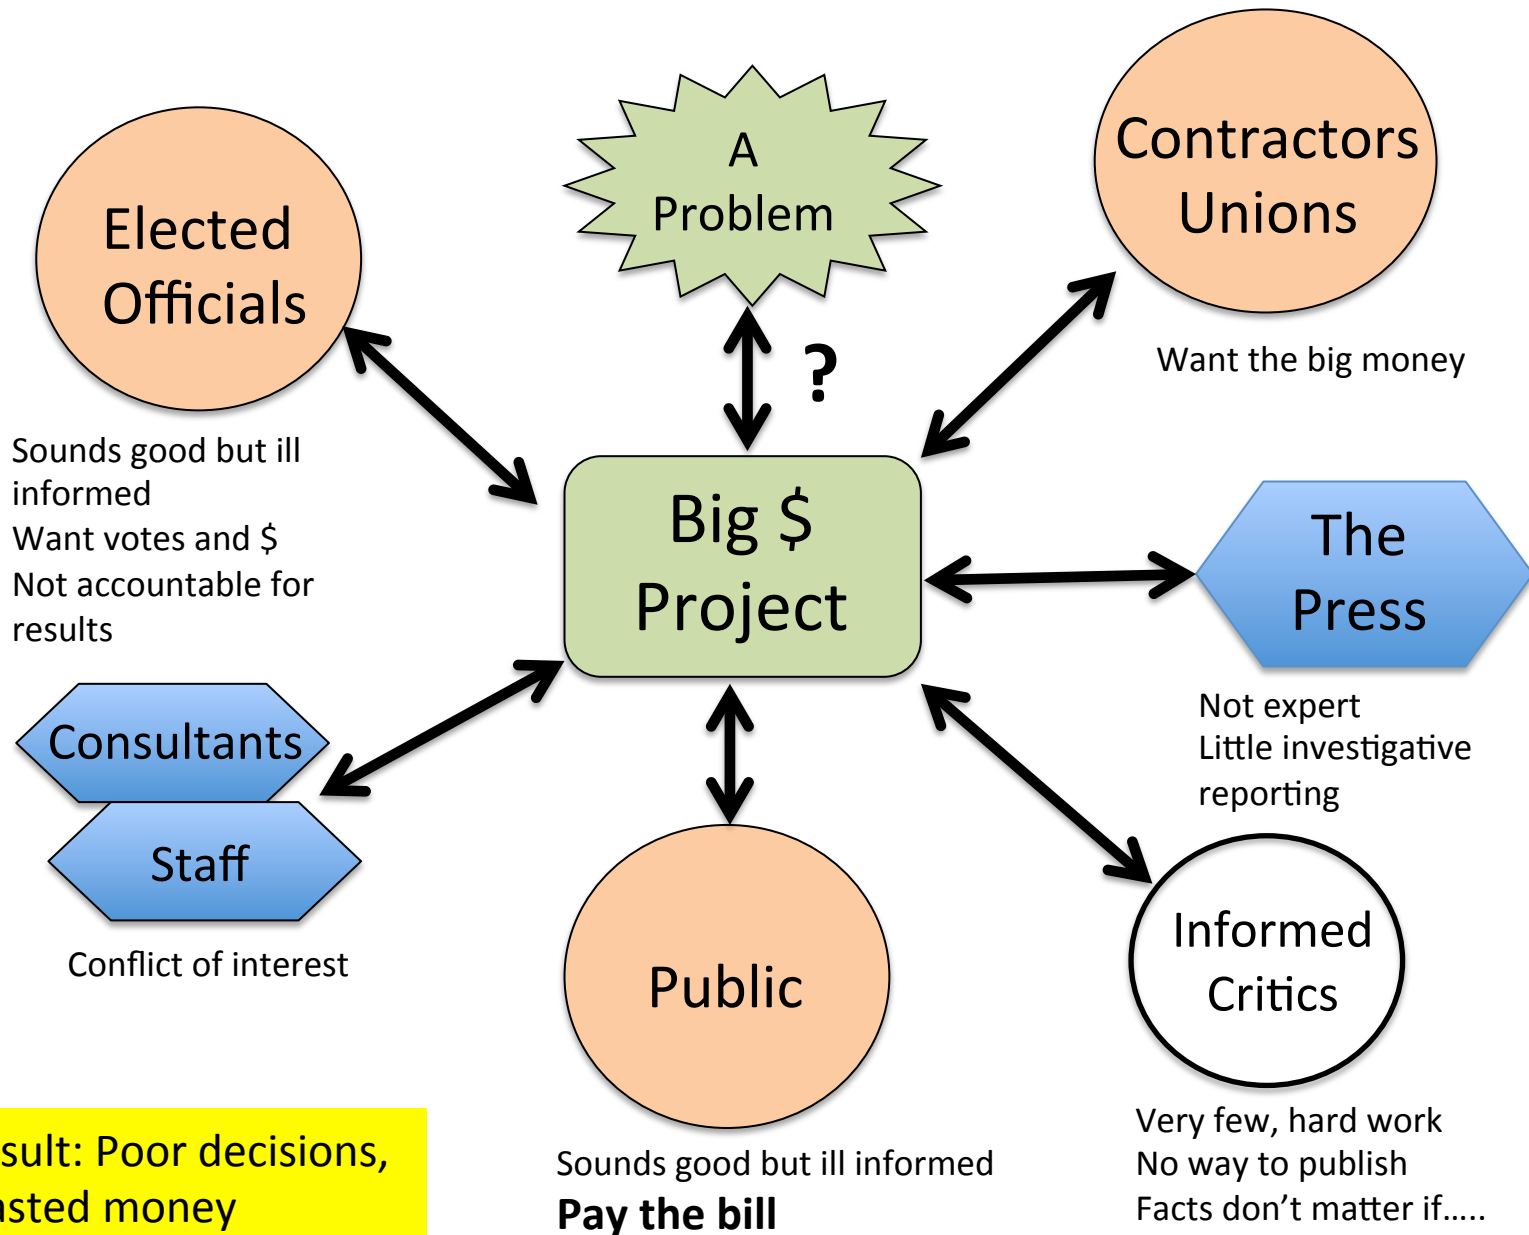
A Problem

Elected Officials

Contractors Unions

?

Want the big money

Sounds good but ill informed
Want votes and $
Not accountable for results

Big $ Project

The Press

Not expert
Little investigative reporting

Consultants

Staff

Conflict of interest

Public

Informed Critics

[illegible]sult: Poor decisions, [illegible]sted money

Sounds good but ill informed
**Pay the bill**

Very few, hard work
No way to publish
Facts don't matter if…..